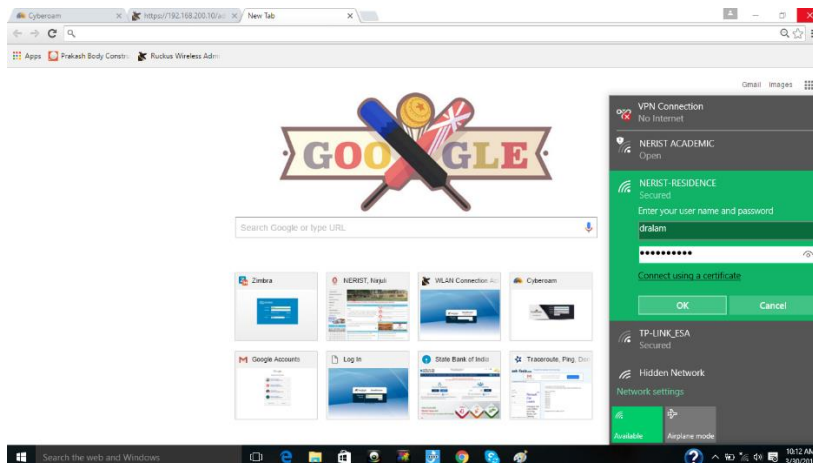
Cyberoam
https://192.168.200.10/a
New Tab

Apps
Prakash Body Constr
Ruckus Wireless Adm

Gmail Images

GOO GLE

Search Google or type URL

Zimbra
NERIST, Nirjul
WLAN Connection A
Cyberoam
Google Accounts
Log In
State Bank of India
Traceroute, Ping, Dor

VPN Connection
No Internet

NERIST ACADEMIC
Open

NERIST-RESIDENCE
Secured
Enter your user name and password
dralam
••••••••••
Connect using a certificate
OK
Cancel

TP-LINK_ESA
Secured

Hidden Network

Network settings

Available
Airplane mode

Search the web and Windows

10:12 AM
3/30/201